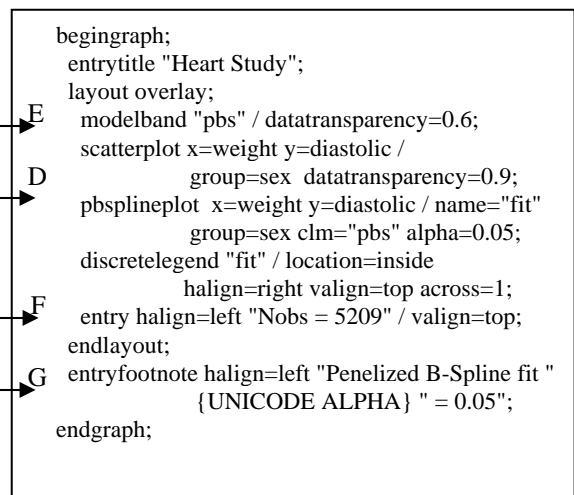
begingraph;
entrytitle "Heart Study";
layout overlay;
E
modelband "pbs" / datatransparency=0.6;
scatterplot x=weight y=diastolic /
D
group=sex datatransparency=0.9;
pbsplineplot x=weight y=diastolic / name="fit"
group=sex clm="pbs" alpha=0.05;
discretelegend "fit" / location=inside
halign=right valign=top across=1;
F
entry halign=left "Nobs = 5209" / valign=top;
endlayout;
G
entryfootnote halign=left "Penelized B-Spline fit "
{UNICODE ALPHA} " = 0.05";
endgraph;